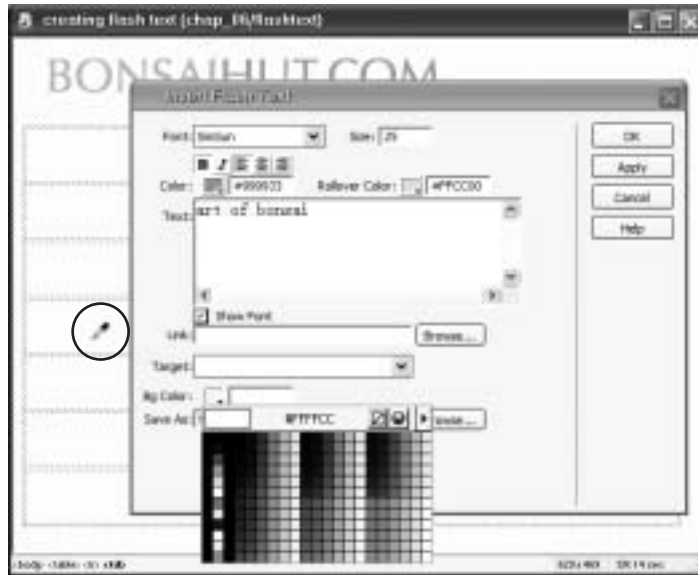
creating flash text (chap_08/flashtext)

BONSAIHUT.COM

Insert Flash Text

Font: SimSun
Size: 29

Color: #999933
Rollover Color: #FFCC00

Text: art of bonsai

Show Font

Link:
Browse...

Target:

Bg Color:

Save As:

#FFFFCC

Browse...

OK
Apply
Cancel
Help

<body> <table> <tr> <td>

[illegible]